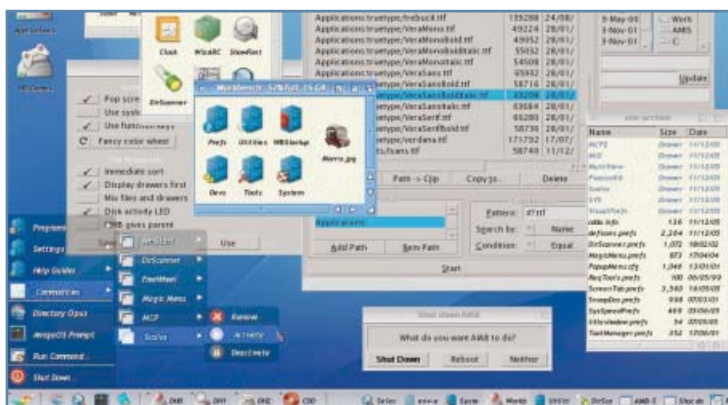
Clock WBARC ShowFont
DiScanner
Workbench: 57% full, 15.6M
Prefs Utilities WBStartup Morris.jpg
Devs Tools System
Pop scre
Use syst
Use function keys
Fancy color wheel
Immediate sort
Display drawers first
Mix files and drawers
Disk activity LED
DiskBsy parent
Use
Programs
Settings
Help Guides
Commodities
Directory Opus
AmigaOS Prompt
Run Command...
Shut Down...
DiScanner
FreeWheel
Magic Menu
MCP
Scalos
Remove
Activate
Deactivate

| | | |
|---|---|---|
| Applications:truetype/fireball.ttf | 135288 | 24/08/ |
| Applications:truetype/VeraMono.ttf | 49224 | 28/01/ |
| Applications:truetype/VeraMonoBold.ttf | 49052 | 28/01/ |
| Applications:truetype/VeraMonoBoldItalic.ttf | 55032 | 28/01/ |
| Applications:truetype/VeraMonoItalic.ttf | 54508 | 28/01/ |
| Applications:truetype/VeraSans.ttf | 65932 | 28/01/ |
| Applications:truetype/VeraSansBold.ttf | 58716 | 28/01/ |
| Applications:truetype/VeraSansBoldItalic.ttf | 63208 | 28/01/ |
| Applications:truetype/VeraSansItalic.ttf | 63684 | 28/01/ |
| Applications:truetype/VeraSerif.ttf | 60280 | 28/01/ |
| Applications:truetype/VeraSerifBold.ttf | 58736 | 28/01/ |
| Applications:truetype/verdana.ttf | 171792 | 17/07/ |
| Applications:truetype/sans.ttf | 58748 | 11/12/ |

Path -> Clip
Copy to...
Delete
Applications
Add Path
Rem Path
Pattern: #?.ttf
Search by: Name
Condition: Equal
Start
3-May-05 Work
3-Nov-01 AMS
3-Nov-01 C
Update

| Name | Size | Date |
|---|---|---|
| ACPI | Drawer | 11/12/05 |
| ALD | Drawer | 11/12/05 |
| MultiView | Drawer | 11/12/05 |
| Presets | Drawer | 11/12/05 |
| Scalos | Drawer | 11/12/05 |
| SYS | Drawer | 11/12/05 |
| VisualPrefs | Drawer | 11/12/05 |
| odds.info | 136 | 11/12/05 |
| defIcons.prefs | 2,264 | 11/12/05 |
| DirScanner.prefs | 1,072 | 18/02/02 |
| MagicMenu.prefs | 872 | 17/04/04 |
| PopupMenu.cfg | 1,046 | 13/01/01 |
| ReqTools.prefs | 100 | 06/05/99 |
| ScreenTab.prefs | 3,560 | 16/09/05 |
| SnoopDos.prefs | 998 | 07/03/01 |
| SysSpeed.prefs | 469 | 09/06/05 |
| titlebar.prefs | 94 | 07/05/05 |
| ToolManager.prefs | 352 | 17/06/01 |

Shut down AMS
What do you want AMS to do?
Shut Down
Reboot
Neither